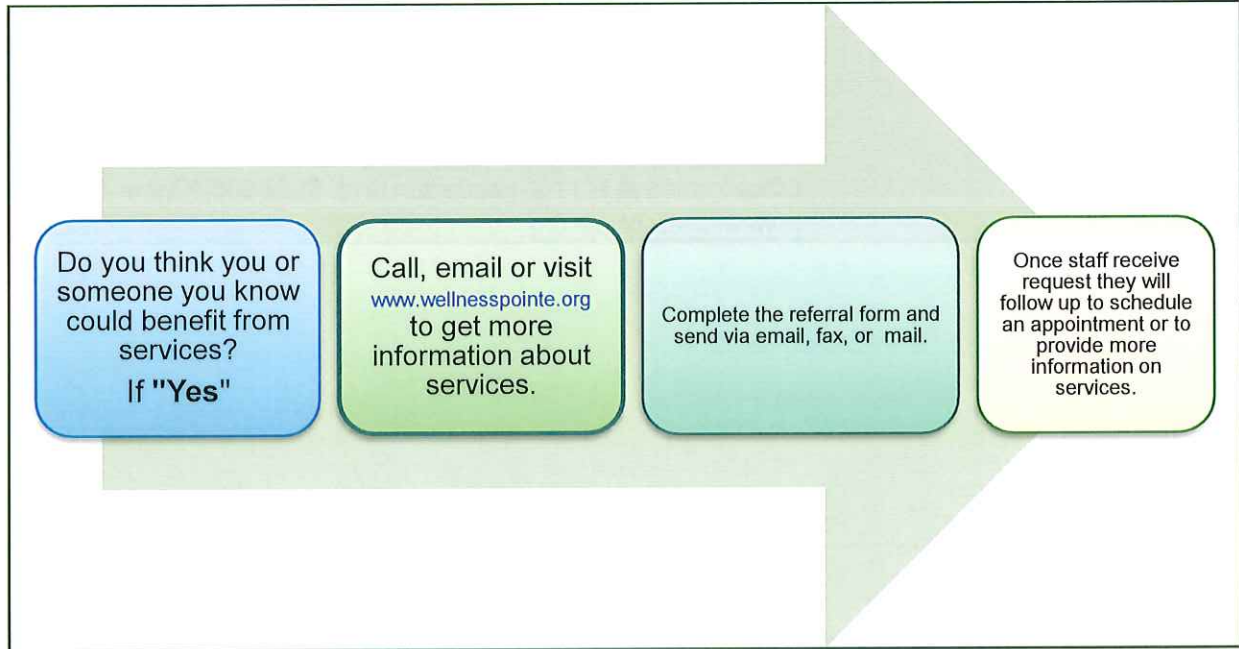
Do you think you or someone you know could benefit from services?
If "Yes"

Call, email or visit www.wellnesspointe.org to get more information about services.

Complete the referral form and send via email, fax, or mail.

Once staff receive request they will follow up to schedule an appointment or to provide more information on services.